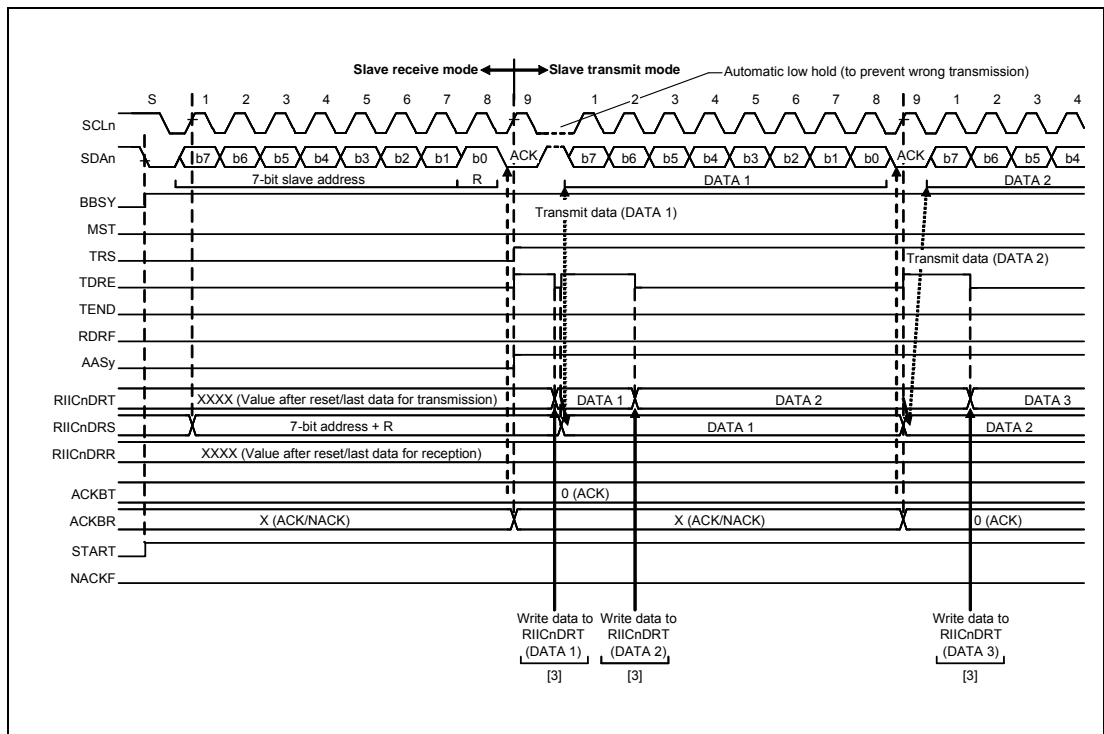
Slave receive mode ◀ ▶ Slave transmit mode

Automatic low hold (to prevent wrong transmission)

S 1 2 3 4 5 6 7 8 9 1 2 3 4 5 6 7 8 9 1 2 3 4

SCLn

SDAn b7 b6 b5 b4 b3 b2 b1 b0 ACK b7 b6 b5 b4 b3 b2 b1 b0 ACK b7 b6 b5 b4

7-bit slave address R DATA 1 DATA 2

BBSY

Transmit data (DATA 1)

MST

TRS

Transmit data (DATA 2)

TDRE

TEND

RDRF

AASy

RIICnDRT XXXX (Value after reset/last data for transmission) DATA 1 DATA 2 DATA 3

RIICnDRS 7-bit address + R DATA 1 DATA 2

RIICnDRR XXXX (Value after reset/last data for reception)

ACKBT 0 (ACK)

ACKBR X (ACK/NACK) X (ACK/NACK) 0 (ACK)

START

NACKF

Write data to RIICnDRT (DATA 1) [3]

Write data to RIICnDRT (DATA 2) [3]

Write data to RIICnDRT (DATA 3) [3]